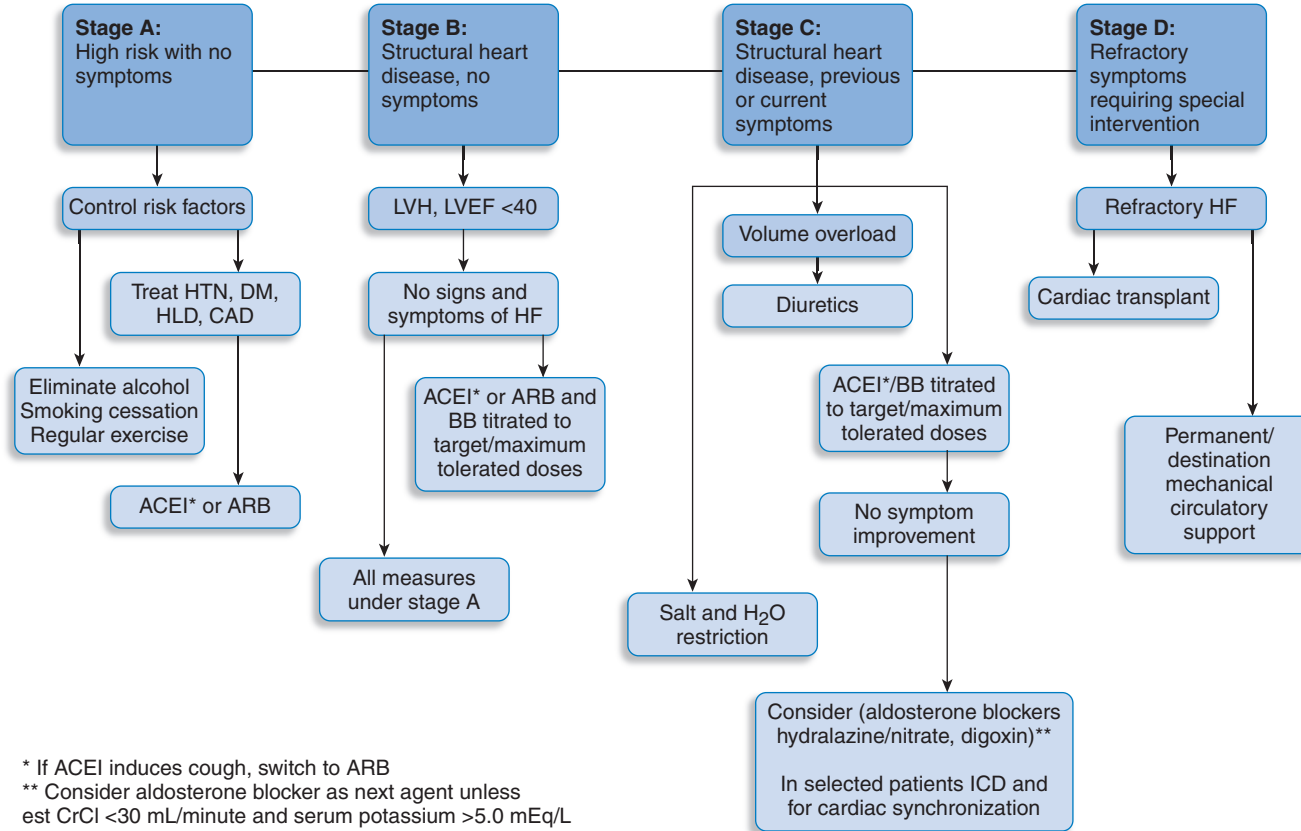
**Stage A:** High risk with no symptoms

**Stage B:** Structural heart disease, no symptoms

**Stage C:** Structural heart disease, previous or current symptoms

**Stage D:** Refractory symptoms requiring special intervention

Control risk factors

Treat HTN, DM, HLD, CAD

Eliminate alcohol
Smoking cessation
Regular exercise

ACEI* or ARB

LVH, LVEF <40

No signs and symptoms of HF

ACEI* or ARB and BB titrated to target/maximum tolerated doses

All measures under stage A

Volume overload

Diuretics

ACEI*/BB titrated to target/maximum tolerated doses

No symptom improvement

Salt and $H_2O$ restriction

Consider (aldosterone blockers hydralazine/nitrate, digoxin)**

In selected patients ICD and for cardiac synchronization

Refractory HF

Cardiac transplant

Permanent/ destination mechanical circulatory support

* If ACEI induces cough, switch to ARB
** Consider aldosterone blocker as next agent unless est CrCl <30 mL/minute and serum potassium >5.0 mEq/L